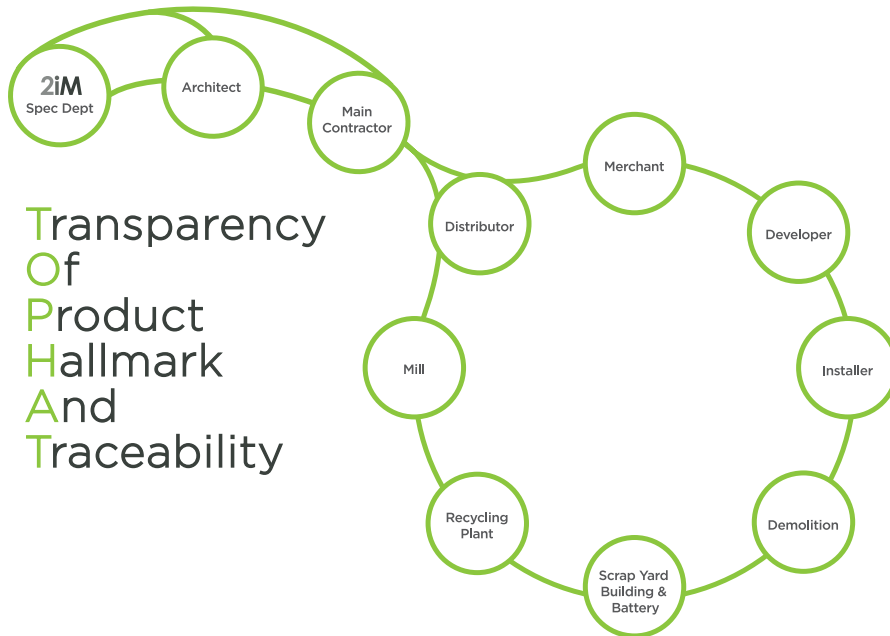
2iM
Spec Dept

Architect

Main Contractor

Transparency
Of
Product
Hallmark
And
Traceability

Distributor

Merchant

Developer

Installer

Demolition

Scrap Yard Building & Battery

Recycling Plant

Mill